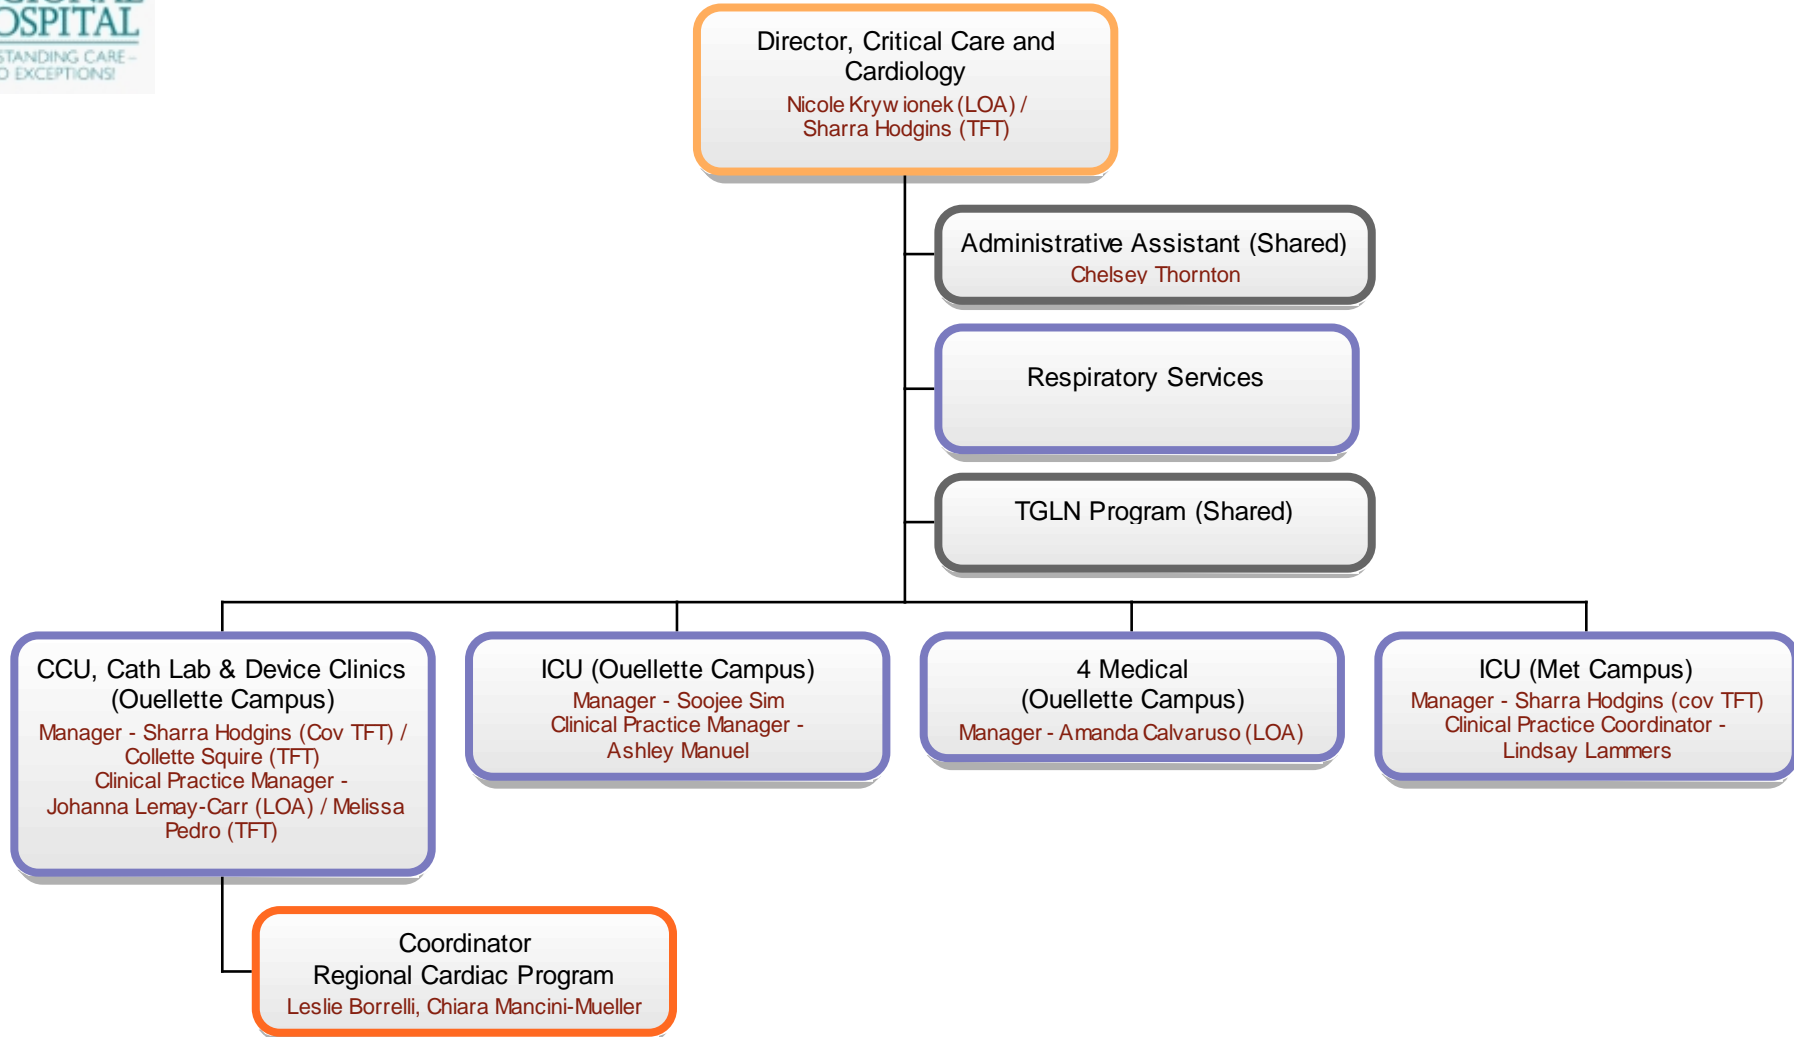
OSPITAL
STANDING CARE –
O EXCEPTIONS!

Director, Critical Care and Cardiology
Nicole Krywionek (LOA) / Sharra Hodgins (TFT)

Administrative Assistant (Shared)
Chelsey Thornton

Respiratory Services

TGLN Program (Shared)

CCU, Cath Lab & Device Clinics (Ouellette Campus)
Manager - Sharra Hodgins (Cov TFT) / Collette Squire (TFT)
Clinical Practice Manager - Johanna Lemay-Carr (LOA) / Melissa Pedro (TFT)

ICU (Ouellette Campus)
Manager - Soojee Sim
Clinical Practice Manager - Ashley Manuel

4 Medical (Ouellette Campus)
Manager - Amanda Calvaruso (LOA)

ICU (Met Campus)
Manager - Sharra Hodgins (cov TFT)
Clinical Practice Coordinator - Lindsay Lammers

Coordinator
Regional Cardiac Program
Leslie Borrelli, Chiara Mancini-Mueller